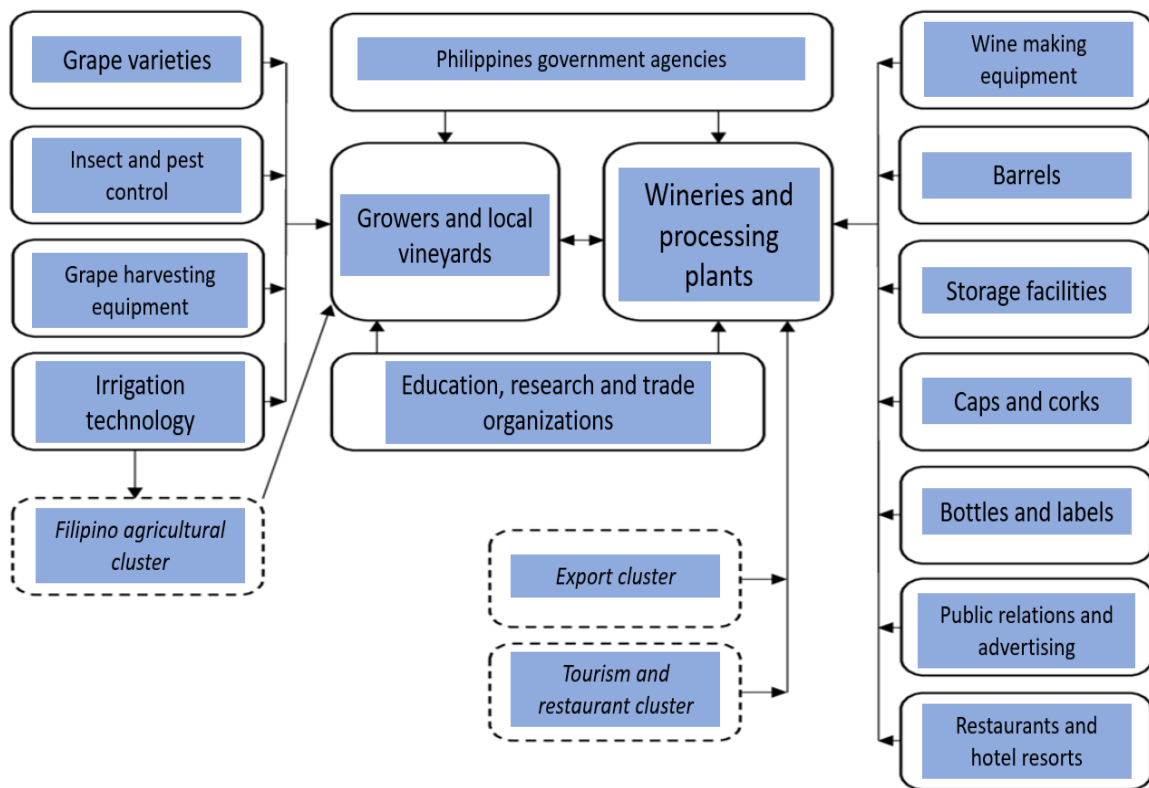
Grape varieties

Insect and pest control

Grape harvesting equipment

Irrigation technology

*Filipino agricultural cluster*

Philippines government agencies

Growers and local vineyards

Wineries and processing plants

Education, research and trade organizations

*Export cluster*

*Tourism and restaurant cluster*

Wine making equipment

Barrels

Storage facilities

Caps and corks

Bottles and labels

Public relations and advertising

Restaurants and hotel resorts